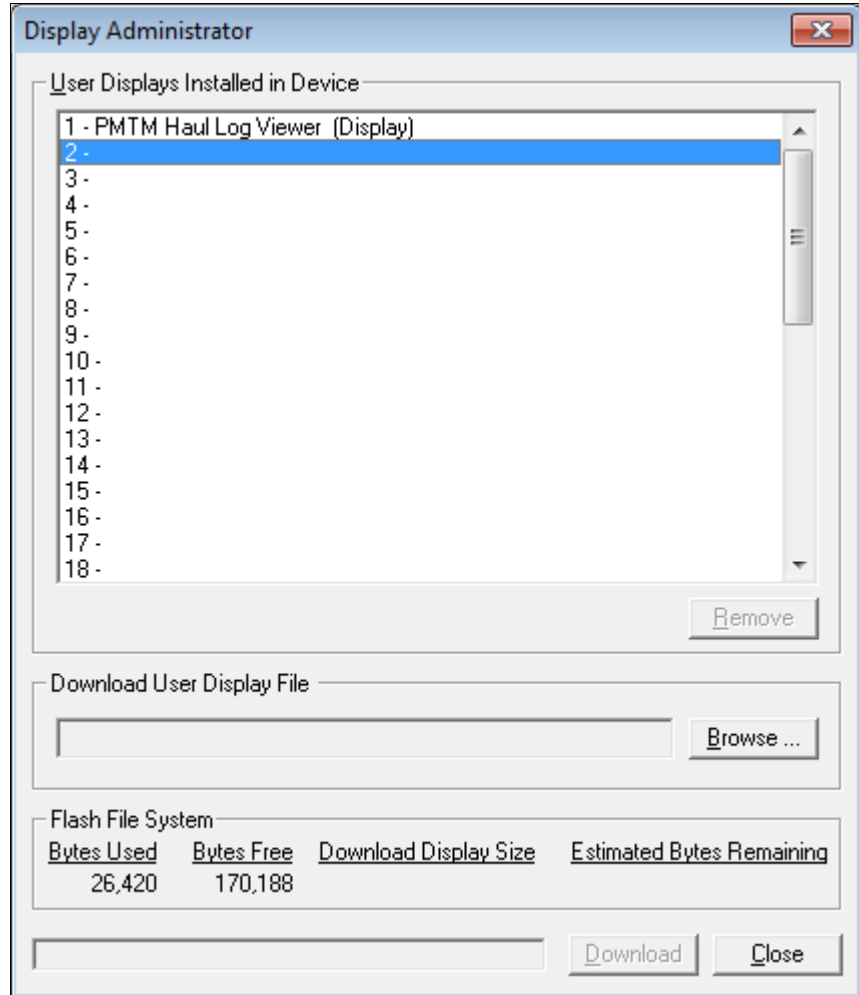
Display Administrator

User Displays Installed in Device

1 - PMTM Haul Log Viewer (Display)
2 -
3 -
4 -
5 -
6 -
7 -
8 -
9 -
10 -
11 -
12 -
13 -
14 -
15 -
16 -
17 -
18 -

Remove

Download User Display File

Browse ...

Flash File System

| Bytes Used | Bytes Free | Download Display Size | Estimated Bytes Remaining |
|---|---|---|---|
| 26,420 | 170,188 | | |

Download

Close